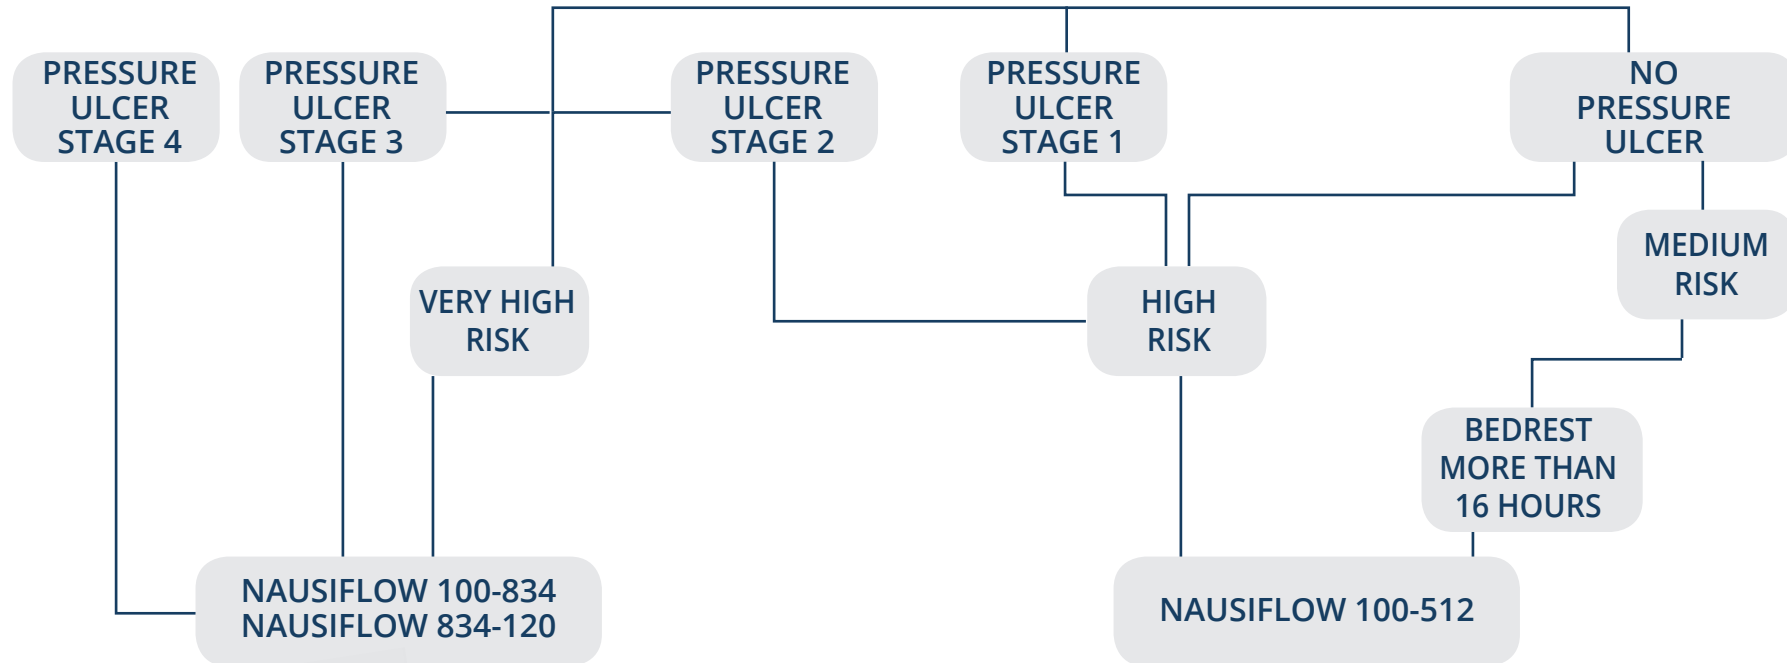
PRESSURE ULCER STAGE 4

PRESSURE ULCER STAGE 3

PRESSURE ULCER STAGE 2

PRESSURE ULCER STAGE 1

NO PRESSURE ULCER

MEDIUM RISK

VERY HIGH RISK

HIGH RISK

BEDREST MORE THAN 16 HOURS

NAUSIFLOW 100-834
NAUSIFLOW 834-120

NAUSIFLOW 100-512